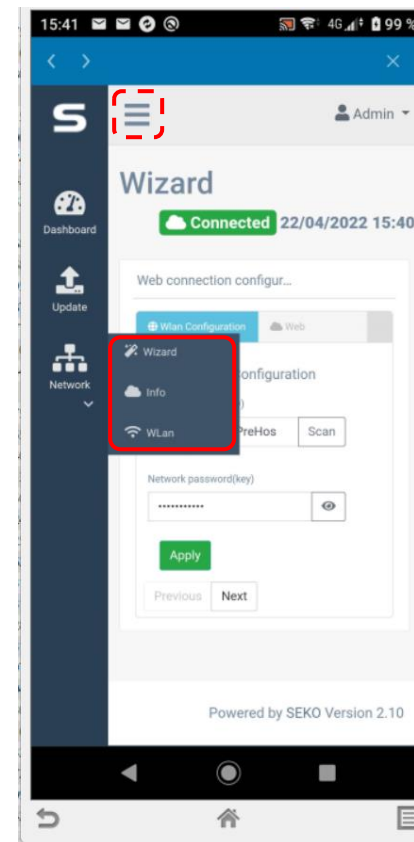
15:41 4G 99 %

< >

×

S

Admin

Dashboard

Update

Network

Wizard

Connected 22/04/2022 15:40

Web connection configur...

Wlan Configuration

Web

Wizard

Info

WLan

onfiguration

PreHos

Scan

Network password(key)

...........

Apply

Previous

Next

Powered by SEKO Version 2.10